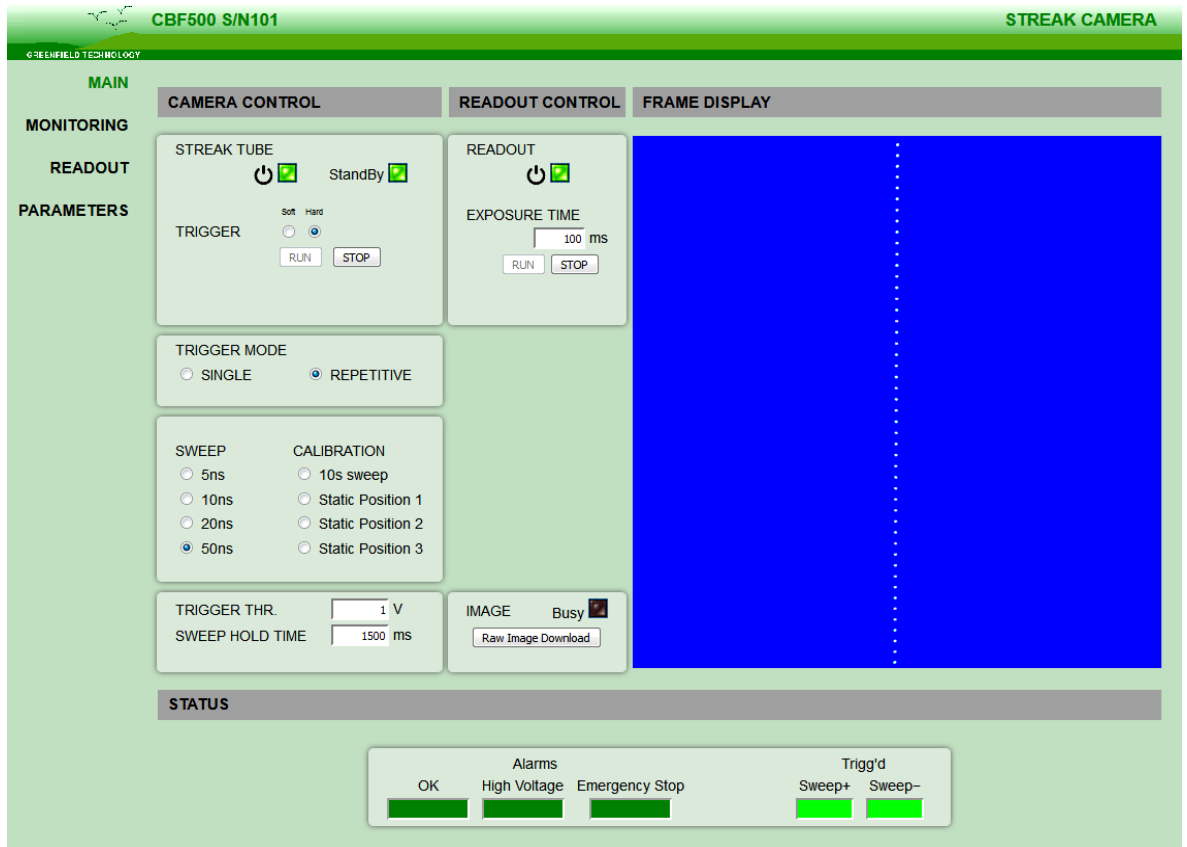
CBF500 S/N101

STREAK CAMERA

GREENFIELD TECHNOLOGY

MAIN

MONITORING

READOUT

PARAMETERS

CAMERA CONTROL

READOUT CONTROL

FRAME DISPLAY

STREAK TUBE

StandBy

TRIGGER

Soft Hard

RUN STOP

READOUT

EXPOSURE TIME

100 ms

RUN STOP

TRIGGER MODE

SINGLE

REPETITIVE

SWEEP

5ns

10ns

20ns

50ns

CALIBRATION

10s sweep

Static Position 1

Static Position 2

Static Position 3

TRIGGER THR. 1 V

SWEEP HOLD TIME 1500 ms

IMAGE

Busy

Raw Image Download

STATUS

Alarms

OK

High Voltage

Emergency Stop

Trigg'd

Sweep+

Sweep−